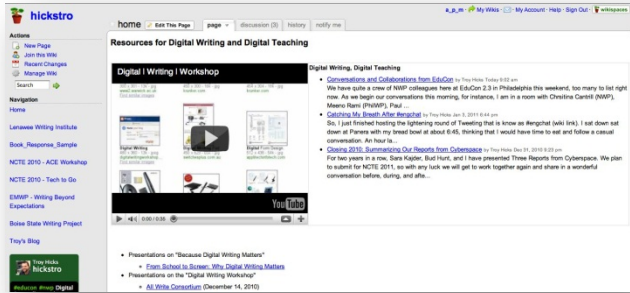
hickstro

a_p_m · My Wikis · My Account · Help · Sign Out · wikispaces

home | Edit This Page | page | discussion (3) | history | notify me

Actions
New Page
Join this Wiki
Recent Changes
Manage Wiki
Search

Navigation
Home
Lenawee Writing Institute
Book_Response_Sample
NCTE 2010 - ACE Workshop
NCTE 2010 - Tech to Go
EMWP - Writing Beyond Expectations
Boise State Writing Project
Troy's Blog

Troy Hicks
hickstro
#educon #nwp Digital

Resources for Digital Writing and Digital Teaching

Digital | Writing | Workshop

0:00 / 0:55

Digital Writing, Digital Teaching

Conversations and Collaborations from EduCon by Troy Hicks Today 6:02 am
We have quite a crew of NWP colleagues here at EduCon 2.3 in Philadelphia this weekend, too many to list right now. As we begin our conversations this morning, for instance, I am in a room with Christina Cantrill (NWP), Meeno Rami (PhiWP), Paul ...

Catching My Breath After #engchat by Troy Hicks Jan 3, 2011 6:44 pm
So, I just finished hosting the lightening round of Tweeting that is know as #engchat (wiki link). I sat down sat down at Panera with my bread bowl at about 6:45, thinking that I would have time to eat and follow a casual conversation. An hour la...

Closing 2010: Summarizing Our Reports from Cyberspace by Troy Hicks Dec 31, 2010 5:23 pm
For two years in a row, Sara Kajder, Bud Hunt, and I have presented Three Reports from Cyberspace. We plan to submit for NCTE 2011, so with any luck we will get to work together again and share in a wonderful conversation before, during, and afte...

Presentations on "Because Digital Writing Matters"
From School to Screen: Why Digital Writing Matters
Presentations on the "Digital Writing Workshop"
All Write Consortium (December 14, 2010)